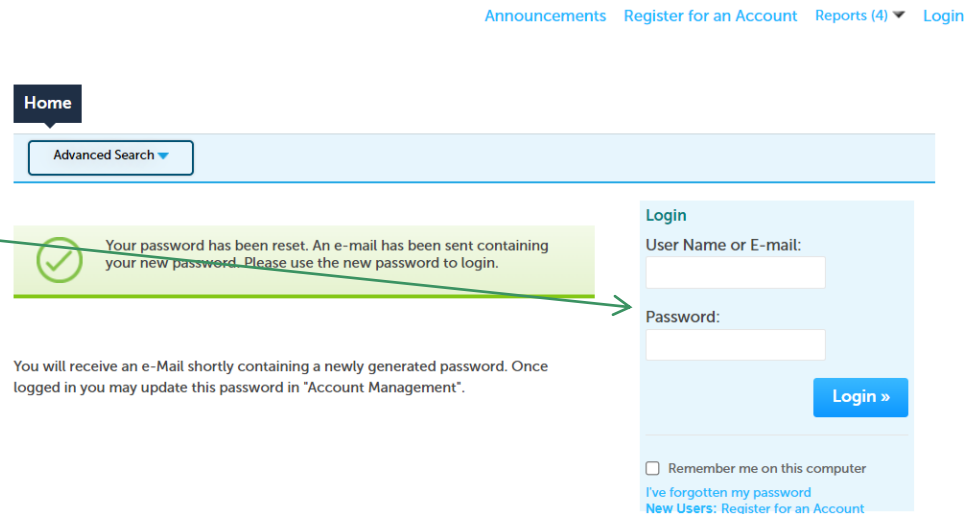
Announcements Register for an Account Reports (4) Login

Home

Advanced Search

Your password has been reset. An e-mail has been sent containing your new password. Please use the new password to login.

You will receive an e-Mail shortly containing a newly generated password. Once logged in you may update this password in "Account Management".

Login

User Name or E-mail:

Password:

Login »

Remember me on this computer

I've forgotten my password

New Users: Register for an Account